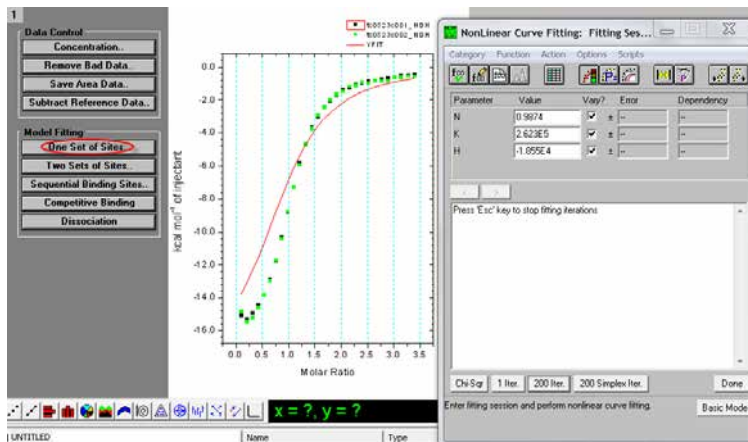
1

Data Control
Concentration..
Remove Bad Data..
Save Area Data..
Subtract Reference Data..

Model Fitting
One Set of Sites..
Two Sets of Sites..
Sequential Binding Sites..
Competitive Binding
Dissociation

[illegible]_NDH
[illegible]_NDH
YFIT

0.0
-2.0
-4.0
-6.0
-8.0
-10.0
-12.0
-14.0
-16.0

kcal mol$^{-1}$ of injectant

0.0 0.5 1.0 1.5 2.0 2.5 3.0 3.5

Molar Ratio

NonLinear Curve Fitting: Fitting Ses...

Category Function Action Options Scripts

| Parameter | Value | Vary? | Error | Dependency |
|---|---|---|---|---|
| N | 0.9874 | ✓ ± | -- | -- |
| K | 2.623E5 | ✓ ± | -- | -- |
| H | -1.855E4 | ✓ ± | -- | -- |

Press 'Esc' key to stop fitting iterations

Chi-Sqr 1 Iter. 200 Iter. 200 Simplex Iter. Done

Enter fitting session and perform nonlinear curve fitting.

Basic Mode

x = ?, y = ?

UNTITLED
Name
Type